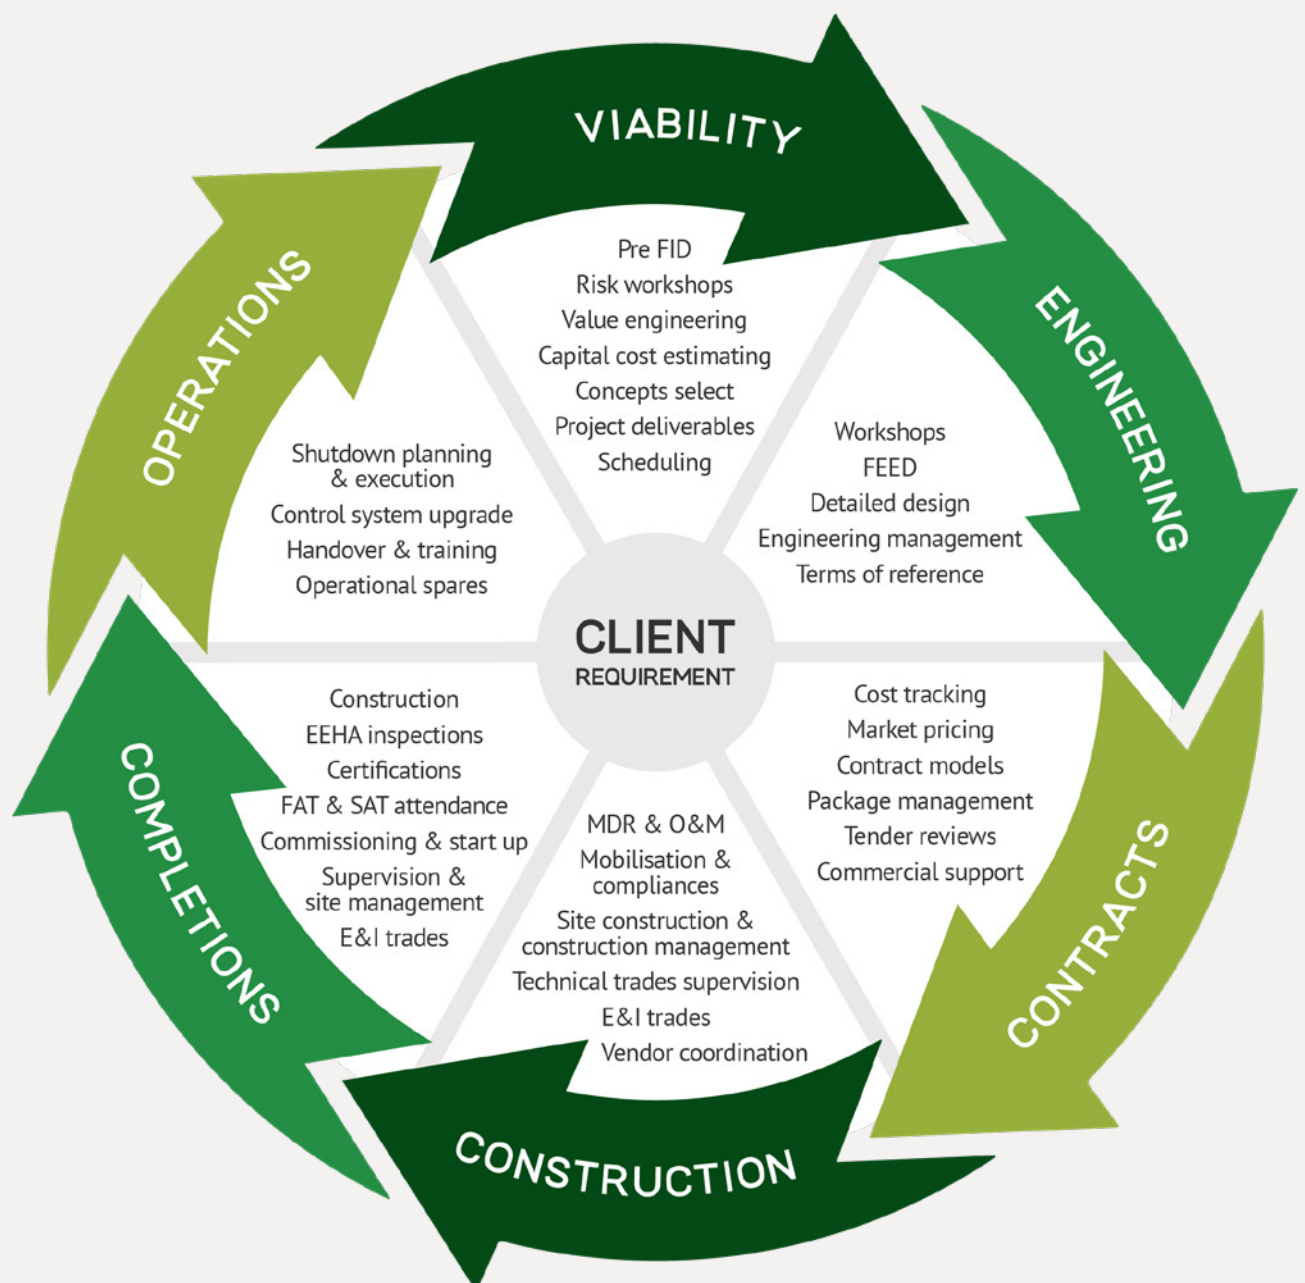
VIABILITY

Pre FID
Risk workshops
Value engineering
Capital cost estimating
Concepts select
Project deliverables
Scheduling

ENGINEERING

Workshops
FEED
Detailed design
Engineering management
Terms of reference

CONTRACTS

Cost tracking
Market pricing
Contract models
Package management
Tender reviews
Commercial support

CONSTRUCTION

MDR & O&M
Mobilisation & compliances
Site construction & construction management
Technical trades supervision
E&I trades
Vendor coordination

COMPLETIONS

Construction
EEHA inspections
Certifications
FAT & SAT attendance
Commissioning & start up
Supervision & site management
E&I trades

OPERATIONS

Shutdown planning & execution
Control system upgrade
Handover & training
Operational spares

CLIENT
REQUIREMENT